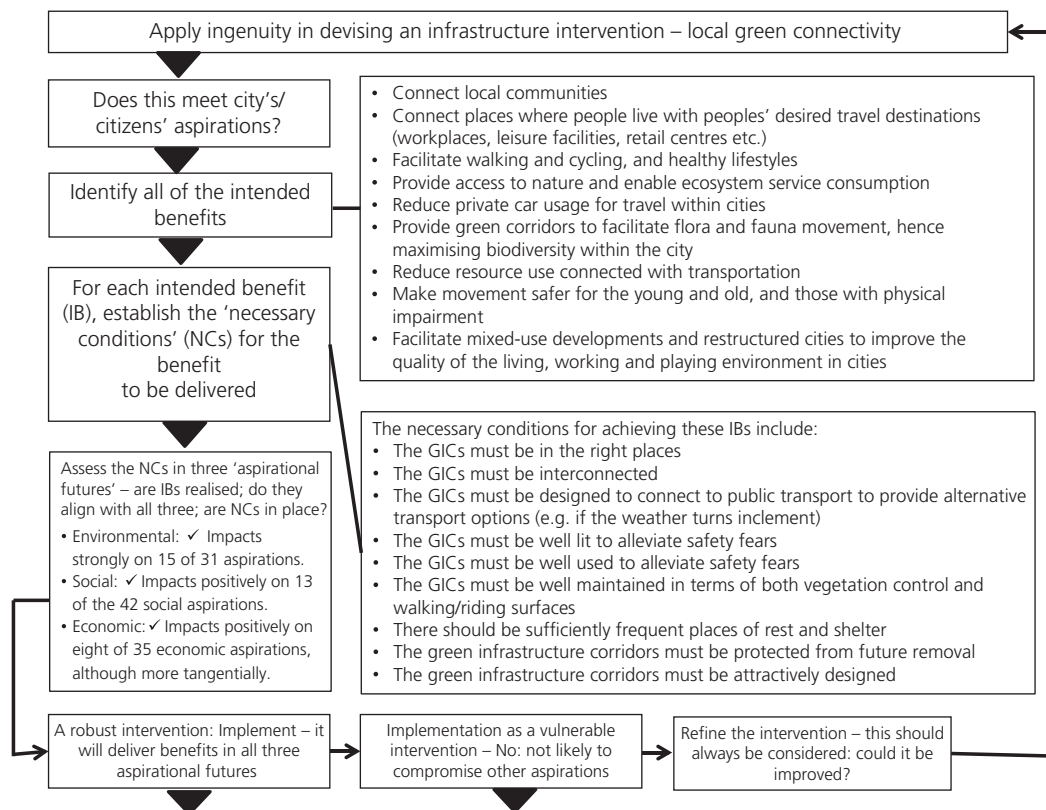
Apply ingenuity in devising an infrastructure intervention – local green connectivity

Does this meet city's/ citizens' aspirations?

Identify all of the intended benefits

- Connect local communities
- Connect places where people live with peoples' desired travel destinations (workplaces, leisure facilities, retail centres etc.)
- Facilitate walking and cycling, and healthy lifestyles
- Provide access to nature and enable ecosystem service consumption
- Reduce private car usage for travel within cities
- Provide green corridors to facilitate flora and fauna movement, hence maximising biodiversity within the city
- Reduce resource use connected with transportation
- Make movement safer for the young and old, and those with physical impairment
- Facilitate mixed-use developments and restructured cities to improve the quality of the living, working and playing environment in cities

For each intended benefit (IB), establish the 'necessary conditions' (NCs) for the benefit to be delivered

The necessary conditions for achieving these IBs include:
- The GICs must be in the right places
- The GICs must be interconnected
- The GICs must be designed to connect to public transport to provide alternative transport options (e.g. if the weather turns inclement)
- The GICs must be well lit to alleviate safety fears
- The GICs must be well used to alleviate safety fears
- The GICs must be well maintained in terms of both vegetation control and walking/riding surfaces
- There should be sufficiently frequent places of rest and shelter
- The green infrastructure corridors must be protected from future removal
- The green infrastructure corridors must be attractively designed

Assess the NCs in three 'aspirational futures' – are IBs realised; do they align with all three; are NCs in place?
- Environmental: ✓ Impacts strongly on 15 of 31 aspirations.
- Social: ✓ Impacts positively on 13 of the 42 social aspirations.
- Economic: ✓ Impacts positively on eight of 35 economic aspirations, although more tangentially.

A robust intervention: Implement – it will deliver benefits in all three aspirational futures

Implementation as a vulnerable intervention – No: not likely to compromise other aspirations

Refine the intervention – this should always be considered: could it be improved?